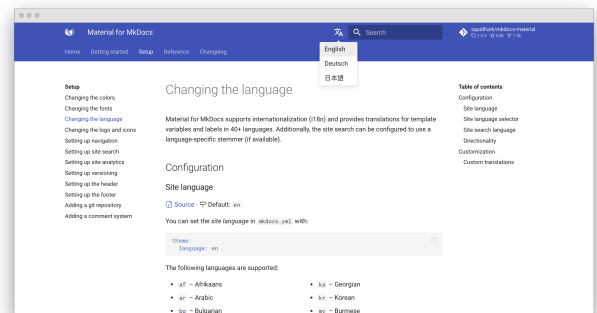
Material for MkDocs

English
Deutsch
日本語

Search

squidfunk/mkdocs-material
7.0.0 5.8k 1.4k

Home Getting started Setup Reference Changelog

Setup
Changing the colors
Changing the fonts
Changing the language
Changing the logo and icons
Setting up navigation
Setting up site search
Setting up site analytics
Setting up versioning
Setting up the header
Setting up the footer
Adding a git repository
Adding a comment system

Changing the language

Material for MkDocs supports internationalization (i18n) and provides translations for template variables and labels in 40+ languages. Additionally, the site search can be configured to use a language-specific stemmer (if available).

Configuration

Site language

Source · Default: en

You can set the site language in mkdocs.yml with:

theme:
  language: en

The following languages are supported:

- af – Afrikaans
- ar – Arabic
- bg – Bulgarian

- ka – Georgian
- kr – Korean
- my – Burmese

Table of contents
Configuration
Site language
Site language selector
Site search language
Directionality
Customization
Custom translations